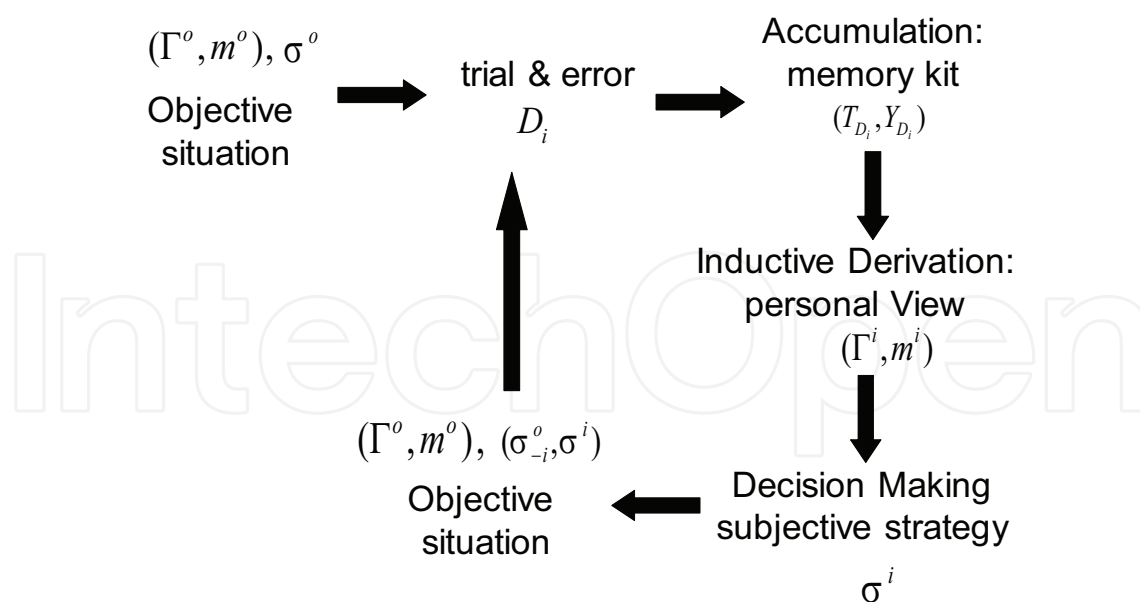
$(\Gamma^o, m^o)$, $\sigma^o$
Objective situation

trial & error
$D_i$

Accumulation: memory kit
$(T_{D_i}, Y_{D_i})$

Inductive Derivation: personal View
$(\Gamma^i, m^i)$

Decision Making subjective strategy
$\sigma^i$

$(\Gamma^o, m^o)$, $(\sigma^o_{-i}, \sigma^i)$
Objective situation

IntechOpen